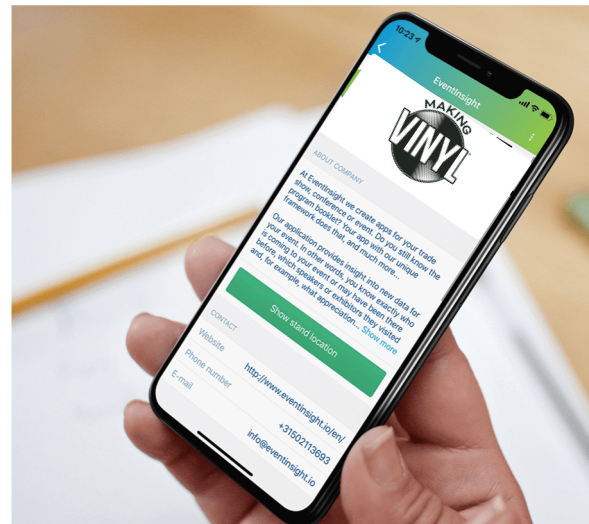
10:23

Eventinsight

MAKING VINYL

ABOUT COMPANY

At Eventinsight we create apps for your trade show, conference or event. Do you still know the program booklet? Your app with our unique framework does that, and much more...

Our application provides insight into new data for your event. In other words, you know exactly who is coming to your event or may have been there before, which speakers or exhibitors they visited and, for example, what appreciation... Show more

Show stand location

CONTACT

Website http://www.eventinsight.io/en/

Phone number +31502113693

E-mail info@eventinsight.io